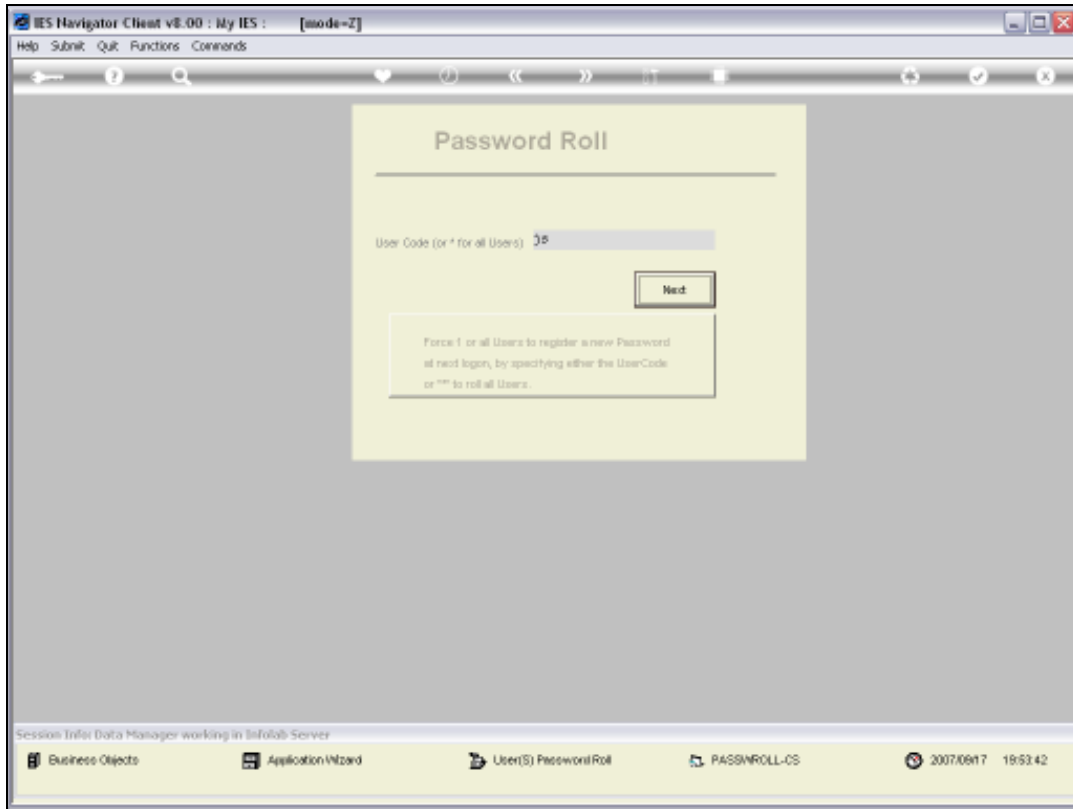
IES Navigator Client v8.00 : My IES : [mode=Z]

Help Submit Quit Functions Commands

Password Roll

User Code (or * for all Users) JB

Next

Force 1 or all Users to register a new Password at next logon, by specifying either the UserCode or "*" to roll all Users.

Session Info: Data Manager working in Infolab Server

Business Objects

Application Wizard

User(S) Password Roll

PASSWROLL-CS

2007/09/17 19:53:42